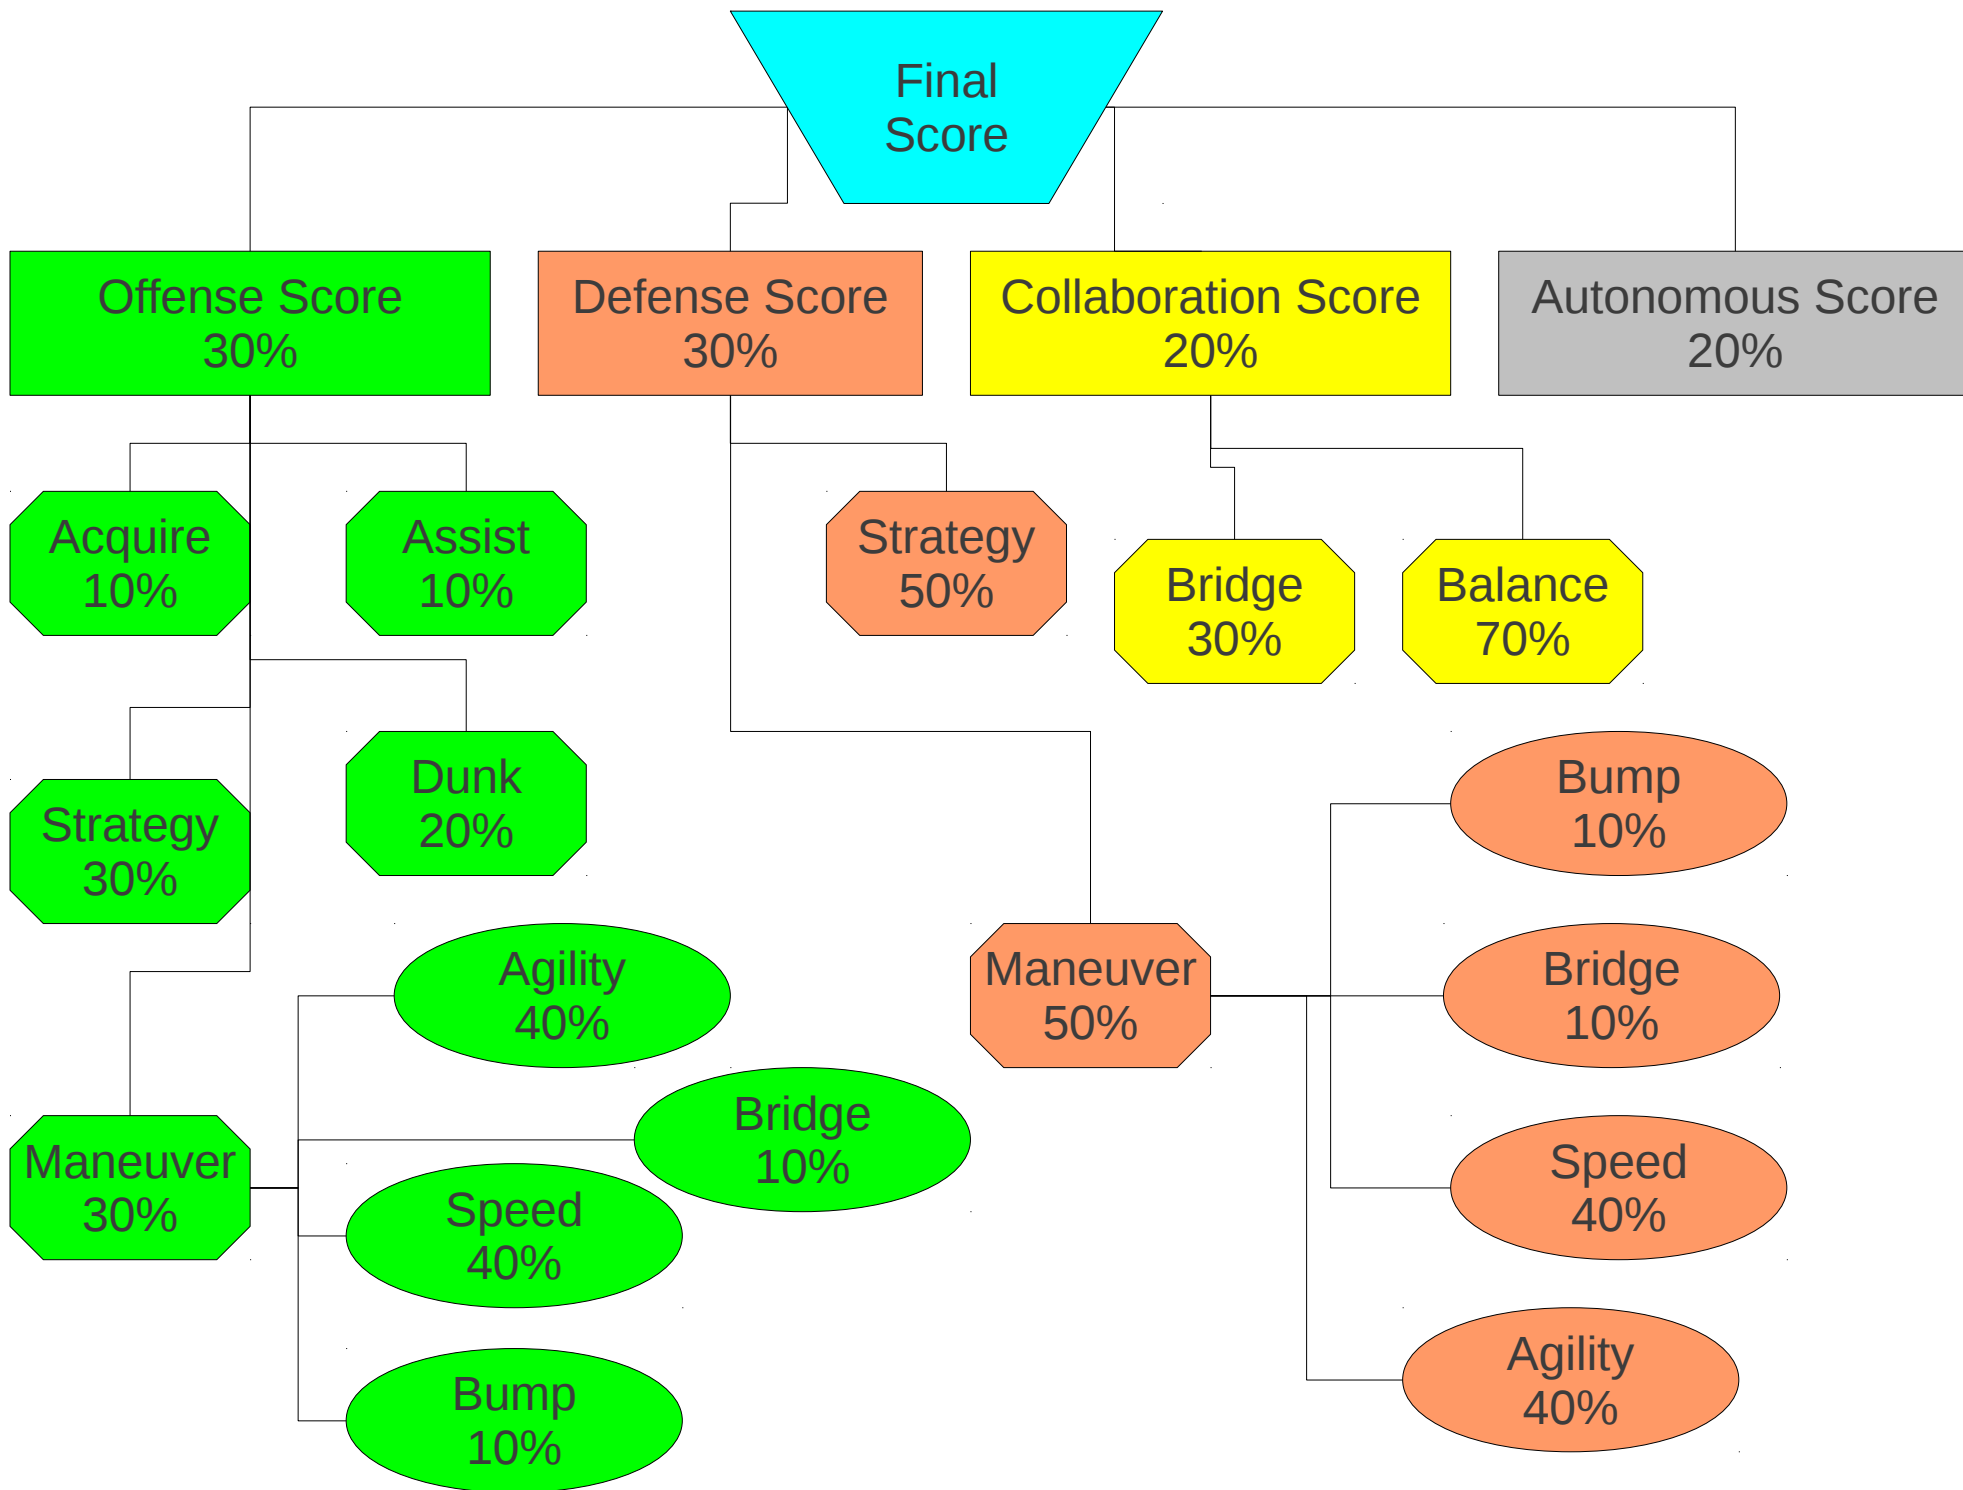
Final Score

Offense Score 30%

Defense Score 30%

Collaboration Score 20%

Autonomous Score 20%

Acquire 10%

Assist 10%

Strategy 50%

Bridge 30%

Balance 70%

Strategy 30%

Dunk 20%

Bump 10%

Agility 40%

Maneuver 50%

Bridge 10%

Bridge 10%

Maneuver 30%

Speed 40%

Speed 40%

Agility 40%

Bump 10%